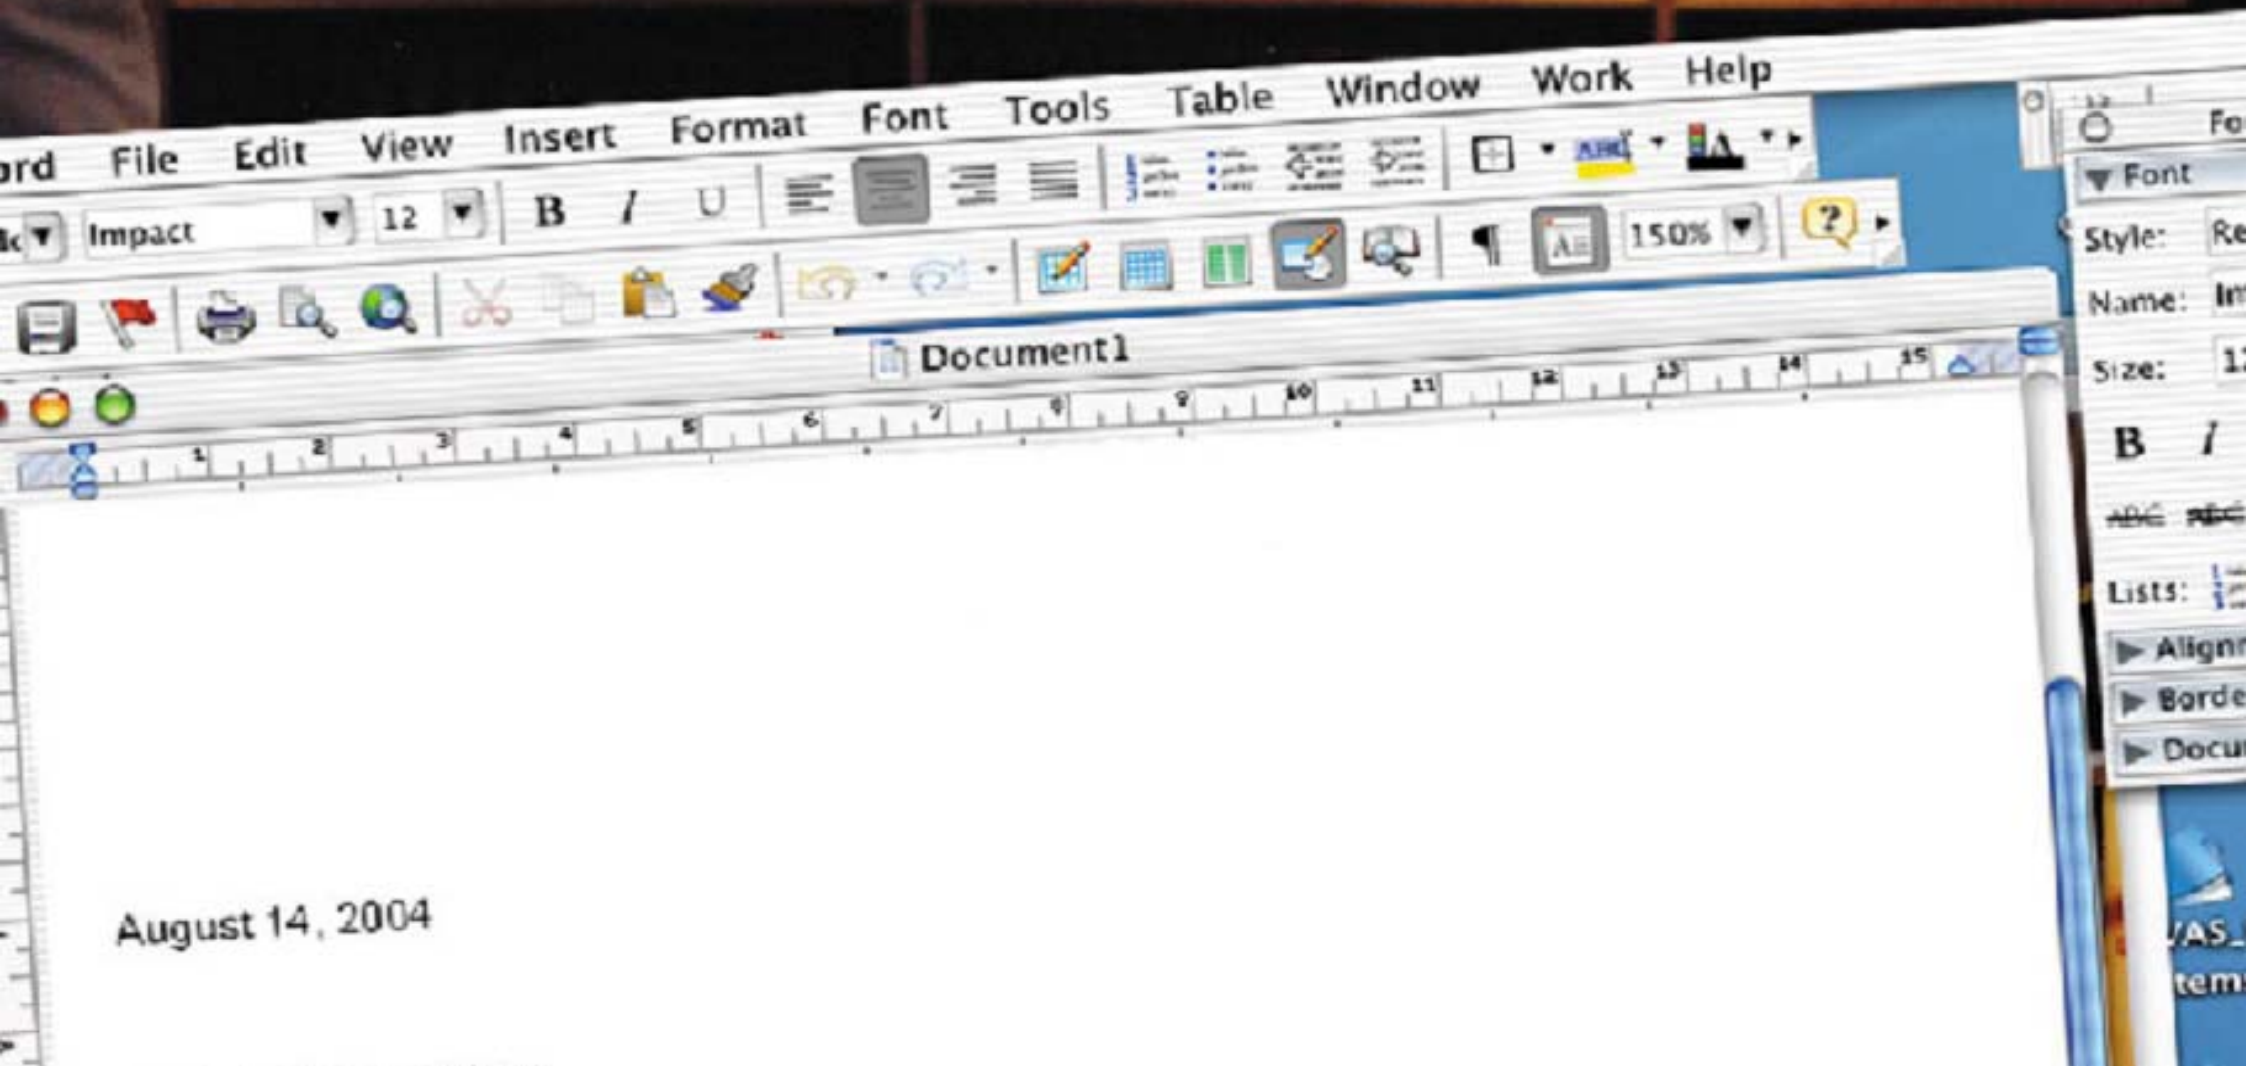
ord File Edit View Insert Format Font Tools Table Window Work Help

Impact 12 B I U

150%

Document1

1 2 3 4 5 6 7 8 9 10 11 12 13 14 15

August 14, 2004

Fo
▼ Font
Style: Re
Name: Im
Size: 1
B I
ABC ABC
Lists:
▶ Align
▶ Borde
▶ Docu

AS_
tem